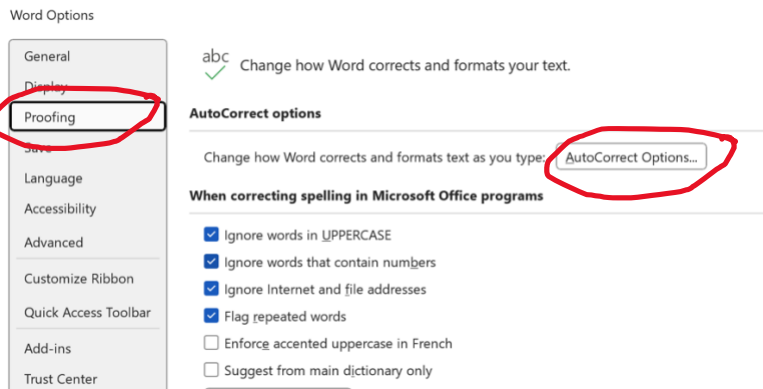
Word Options

General
Display
Proofing
Save
Language
Accessibility
Advanced
Customize Ribbon
Quick Access Toolbar
Add-ins
Trust Center

abc
Change how Word corrects and formats your text.

AutoCorrect options

Change how Word corrects and formats text as you type: AutoCorrect Options...

When correcting spelling in Microsoft Office programs

Ignore words in UPPERCASE
Ignore words that contain numbers
Ignore Internet and file addresses
Flag repeated words
Enforce accented uppercase in French
Suggest from main dictionary only